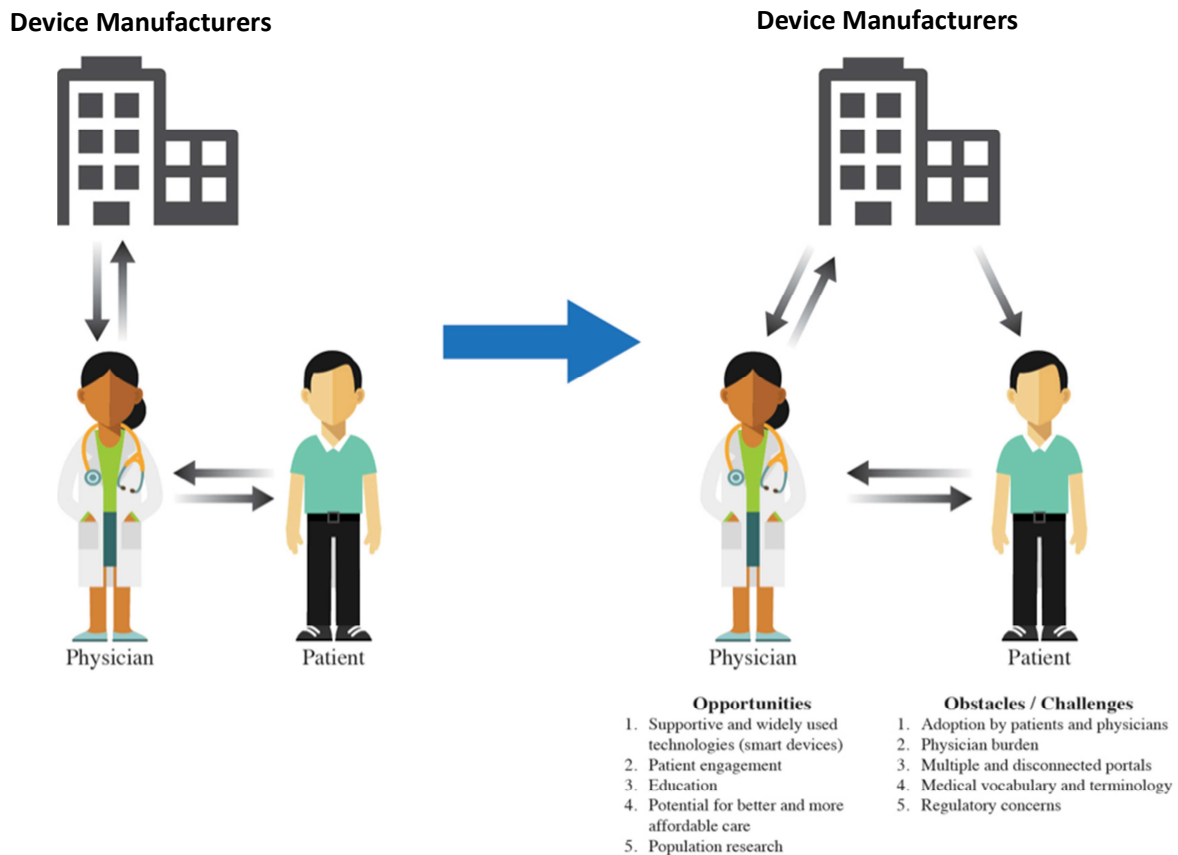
Device Manufacturers

Physician

Patient

Device Manufacturers

Physician

Patient

Opportunities
1. Supportive and widely used technologies (smart devices)
2. Patient engagement
3. Education
4. Potential for better and more affordable care
5. Population research

Obstacles / Challenges
1. Adoption by patients and physicians
2. Physician burden
3. Multiple and disconnected portals
4. Medical vocabulary and terminology
5. Regulatory concerns